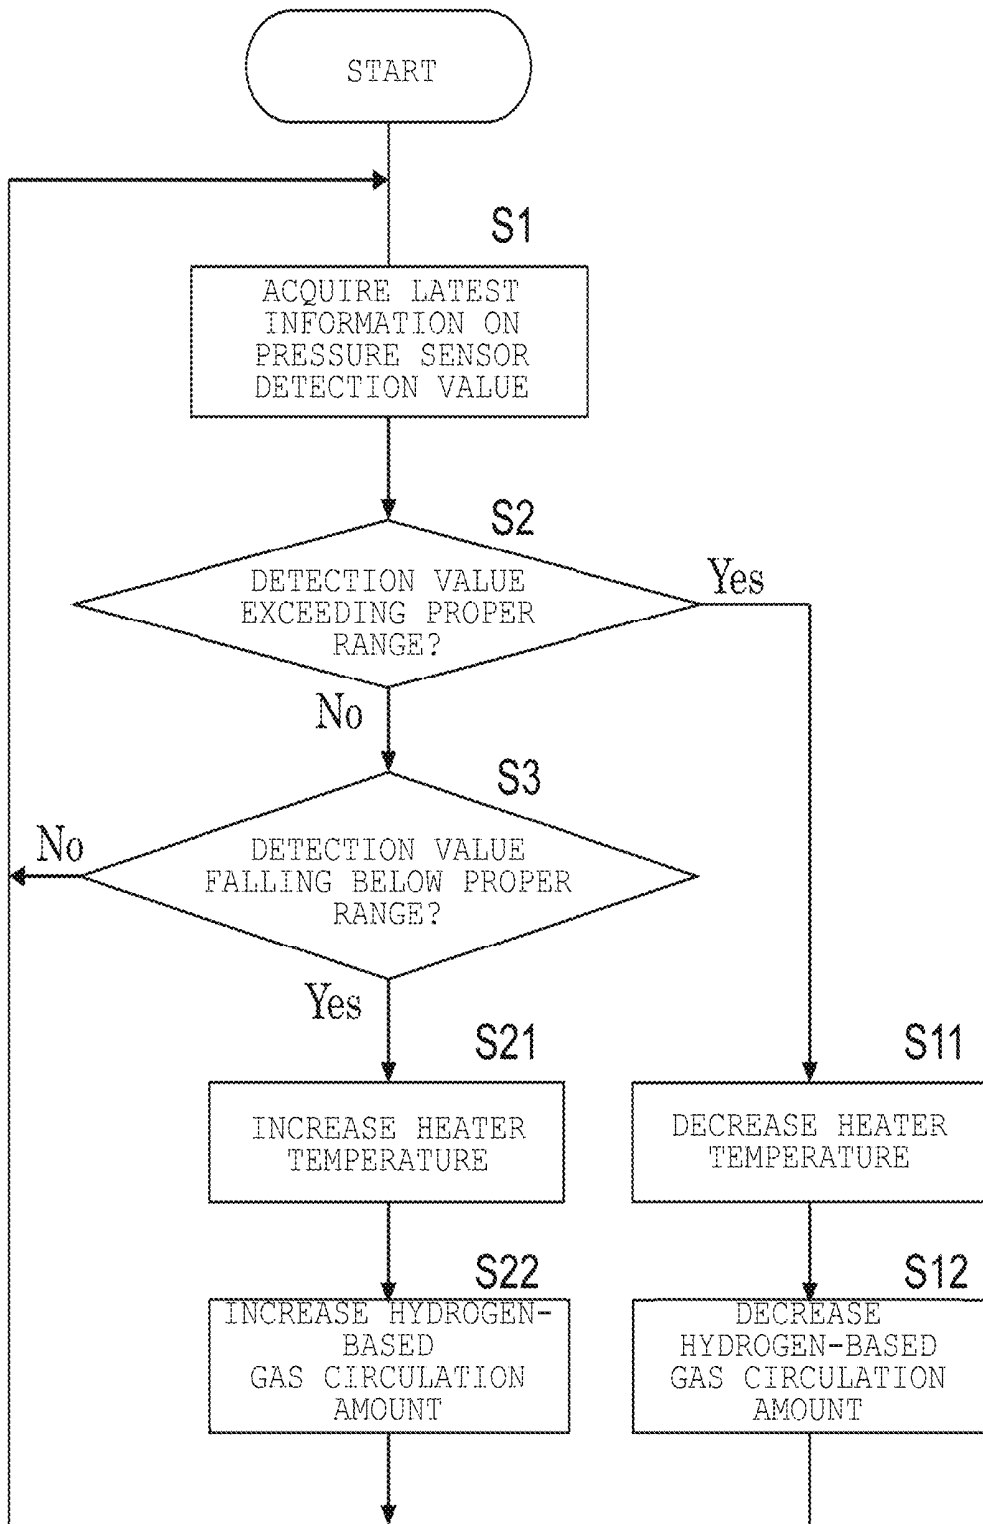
START

S1

ACQUIRE LATEST INFORMATION ON PRESSURE SENSOR DETECTION VALUE

S2

DETECTION VALUE EXCEEDING PROPER RANGE?

Yes

No

S3

No

DETECTION VALUE FALLING BELOW PROPER RANGE?

Yes

S21

INCREASE HEATER TEMPERATURE

S22

INCREASE HYDROGEN-BASED GAS CIRCULATION AMOUNT

S11

DECREASE HEATER TEMPERATURE

S12

DECREASE HYDROGEN-BASED GAS CIRCULATION AMOUNT